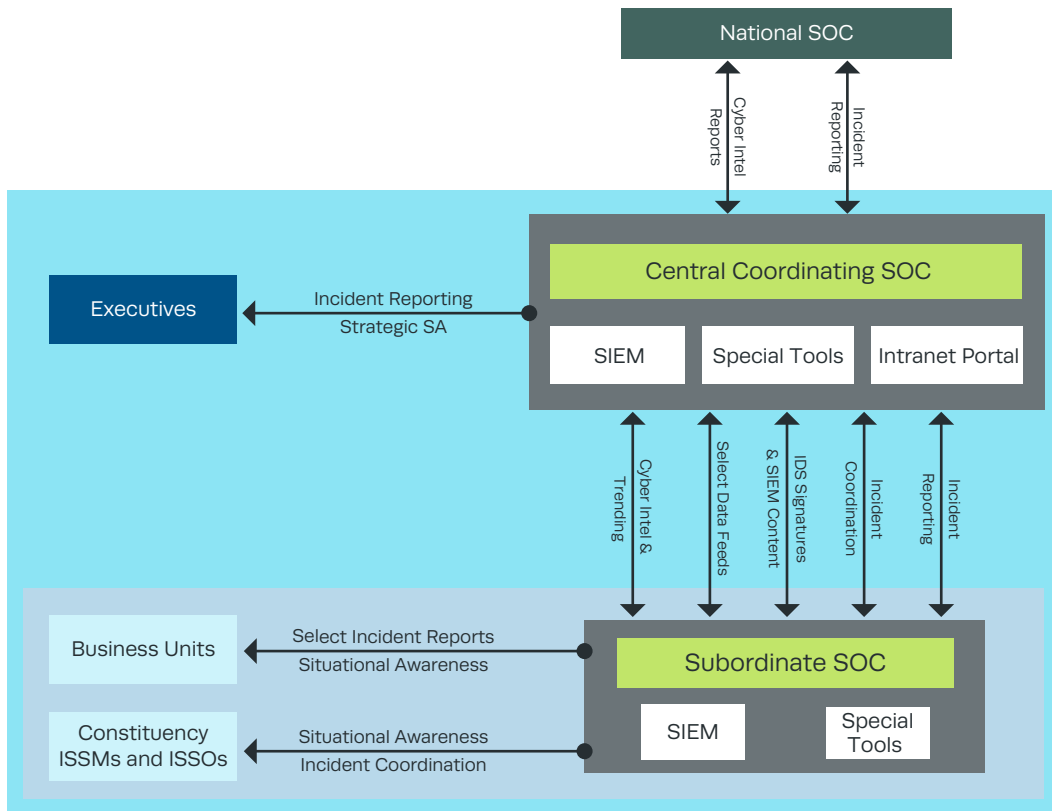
National SOC

Cyber Intel Reports

Incident Reporting

Central Coordinating SOC

Executives

Incident Reporting

Strategic SA

SIEM

Special Tools

Intranet Portal

Cyber Intel & Trending

Select Data Feeds

IDS Signatures & SIEM Content

Incident Coordination

Incident Reporting

Business Units

Select Incident Reports

Situational Awareness

Subordinate SOC

Constituency ISSMs and ISSOs

Situational Awareness

Incident Coordination

SIEM

Special Tools